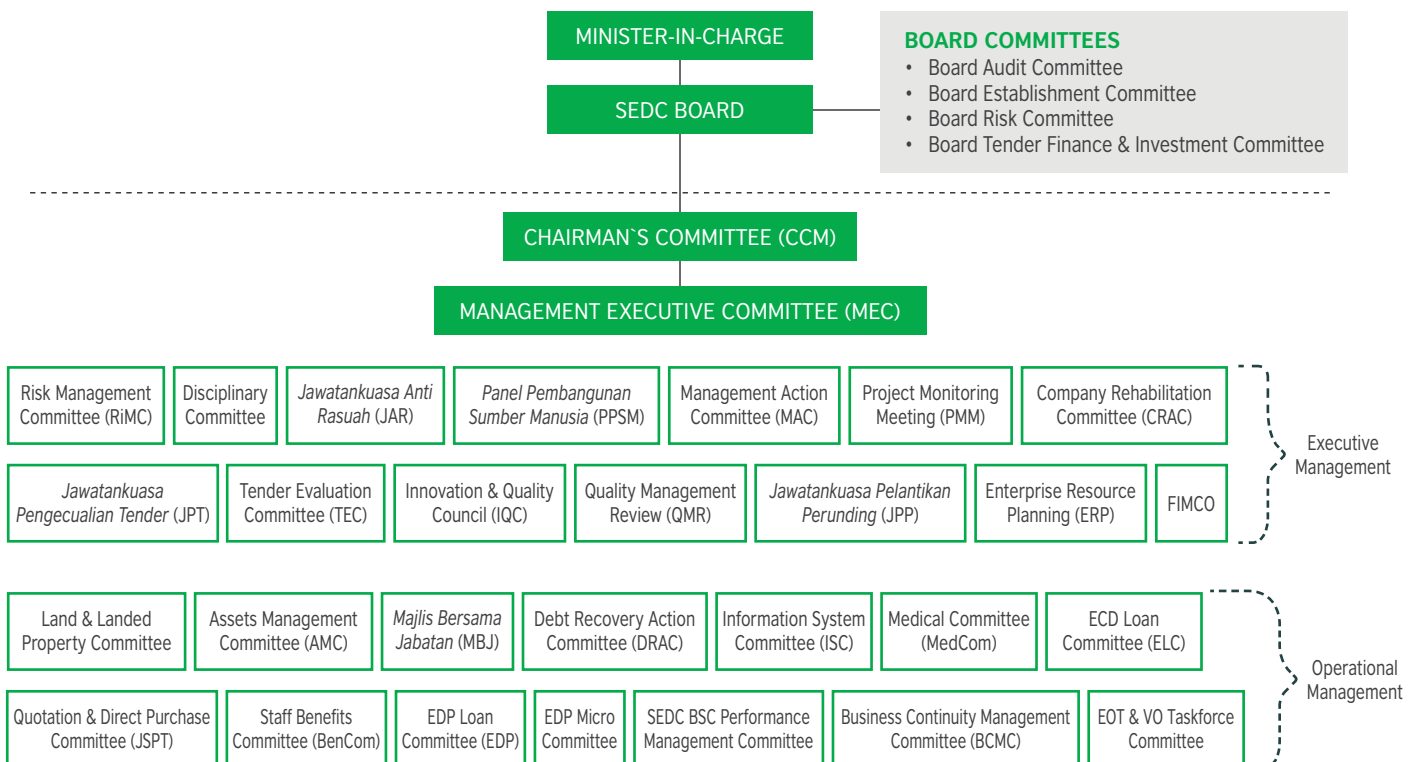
MINISTER-IN-CHARGE

SEDC BOARD

BOARD COMMITTEES
• Board Audit Committee
• Board Establishment Committee
• Board Risk Committee
• Board Tender Finance & Investment Committee

CHAIRMAN`S COMMITTEE (CCM)

MANAGEMENT EXECUTIVE COMMITTEE (MEC)

Risk Management Committee (RiMC)

Disciplinary Committee

*Jawatankuasa Anti Rasuah* (JAR)

*Panel Pembangunan Sumber Manusia* (PPSM)

Management Action Committee (MAC)

Project Monitoring Meeting (PMM)

Company Rehabilitation Committee (CRAC)

*Jawatankuasa Pengecualian Tender* (JPT)

Tender Evaluation Committee (TEC)

Innovation & Quality Council (IQC)

Quality Management Review (QMR)

*Jawatankuasa Pelantikan Perunding* (JPP)

Enterprise Resource Planning (ERP)

FIMCO

Executive Management

Land & Landed Property Committee

Assets Management Committee (AMC)

*Majlis Bersama Jabatan* (MBJ)

Debt Recovery Action Committee (DRAC)

Information System Committee (ISC)

Medical Committee (MedCom)

ECD Loan Committee (ELC)

Quotation & Direct Purchase Committee (JSPT)

Staff Benefits Committee (BenCom)

EDP Loan Committee (EDP)

EDP Micro Committee

SEDC BSC Performance Management Committee

Business Continuity Management Committee (BCMC)

EOT & VO Taskforce Committee

Operational Management